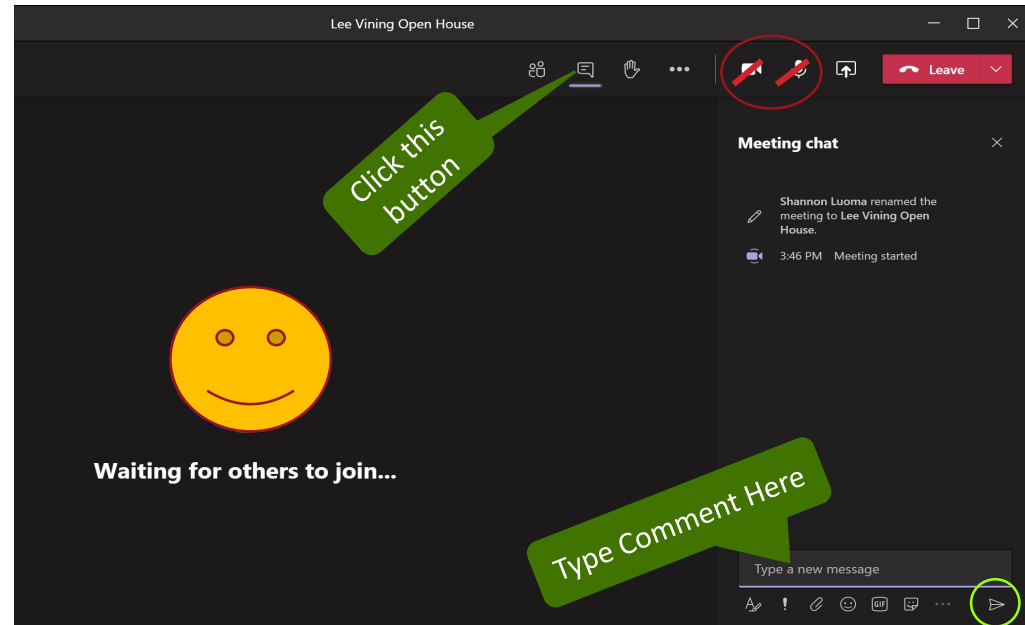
Lee Vining Open House

Leave

Click this button

Meeting chat

Shannon Luoma renamed the meeting to Lee Vining Open House.

3:46 PM Meeting started

Waiting for others to join...

Type Comment Here

Type a new message

GIF